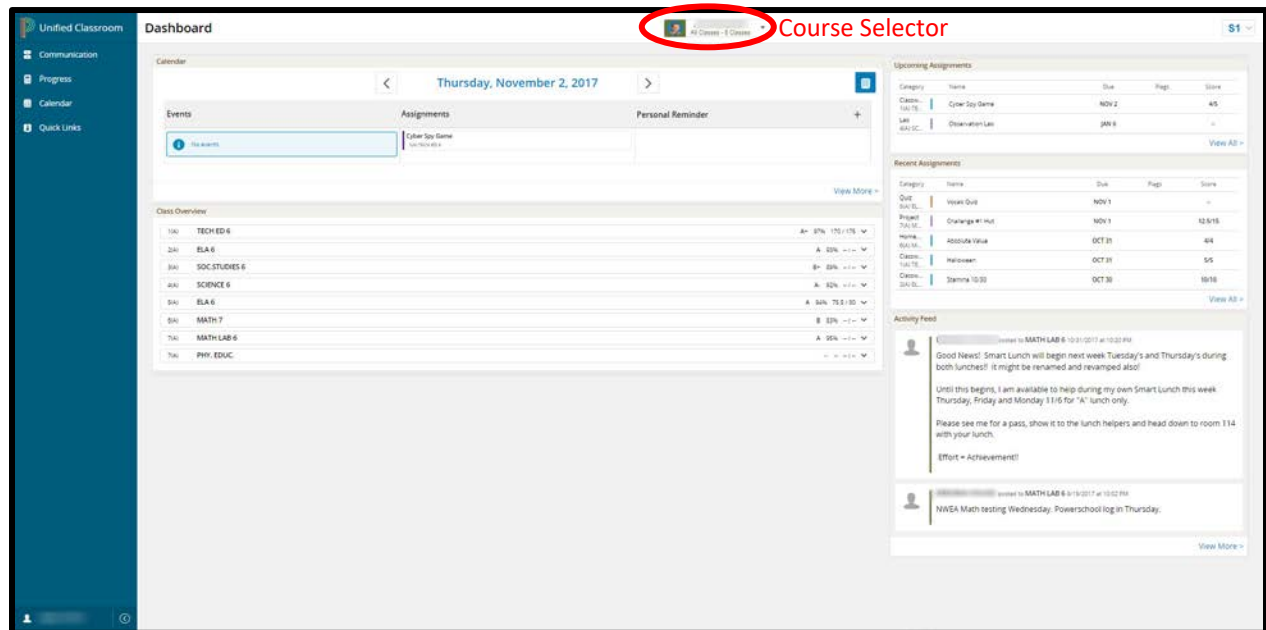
Unified Classroom

Communication
Progress
Calendar
Quick Links

Dashboard

All Classes - 8 Classes

Course Selector

S1

Calendar

Thursday, November 2, 2017

| Events | Assignments | Personal Reminder |
|---|---|---|
| No events | Cyber Spy Game | |

View More >

Class Overview

| 1(A) | TECH ED 6 | A+ 97% 170 / 176 |
|---|---|---|
| 2(A) | ELA 6 | A 93% --/-- |
| 3(A) | SOC.STUDIES 6 | B+ 89% --/-- |
| 4(A) | SCIENCE 6 | A- 92% --/-- |
| 5(A) | ELA 6 | A 94% 75.5 / 80 |
| 6(A) | MATH 7 | B 83% --/-- |
| 7(A) | MATH LAB 6 | A 95% --/-- |
| 7(A) | PHY. EDUC. | -- -- --/-- |

Upcoming Assignments

| Category | Name | Due | Flags | Score |
|---|---|---|---|---|
| Classw... | Cyber Spy Game | NOV 2 | | 4/5 |
| Lab | Observation Lab | JAN 6 | | -- |

View All >

Recent Assignments

| Category | Name | Due | Flags | Score |
|---|---|---|---|---|
| Quiz | Vocab Quiz | NOV 1 | | -- |
| Project | Challenge #1 Hut | NOV 1 | | 12.5/15 |
| Homew... | Absolute Value | OCT 31 | | 4/4 |
| Classw... | Halloween | OCT 31 | | 5/5 |
| Classw... | Stamina 10:30 | OCT 30 | | 10/10 |

View All >

Activity Feed

posted to MATH LAB 6 10/31/2017 at 10:20 PM

Good News! Smart Lunch will begin next week Tuesday's and Thursday's during both lunches!! It might be renamed and revamped also!

Until this begins, I am available to help during my own Smart Lunch this week Thursday, Friday and Monday 11/6 for "A" lunch only.

Please see me for a pass, show it to the lunch helpers and head down to room 114 with your lunch.

Effort = Achievement!!

posted to MATH LAB 6 9/19/2017 at 10:02 PM

NWEA Math testing Wednesday. Powerschool log in Thursday.

View More >